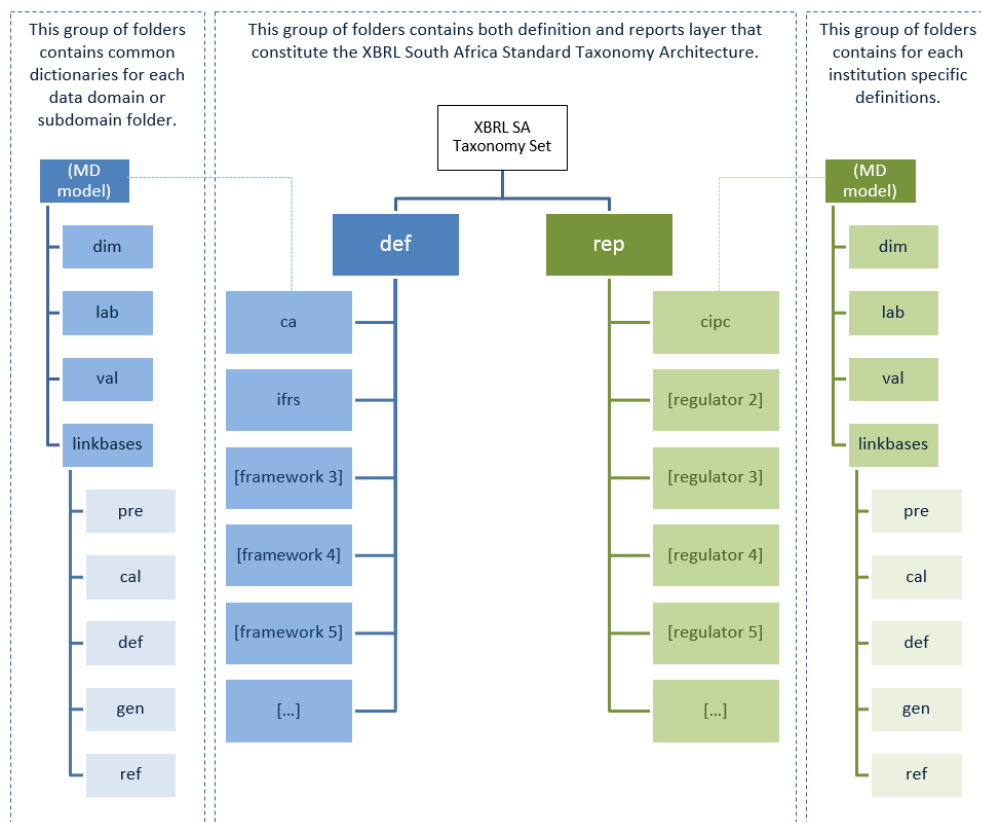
This group of folders contains common dictionaries for each data domain or subdomain folder.

(MD model)

dim

lab

val

linkbases

pre

cal

def

gen

ref

This group of folders contains both definition and reports layer that constitute the XBRL South Africa Standard Taxonomy Architecture.

XBRL SA Taxonomy Set

def

ca

ifrs

[framework 3]

[framework 4]

[framework 5]

[...]

rep

cipc

[regulator 2]

[regulator 3]

[regulator 4]

[regulator 5]

[...]

This group of folders contains for each institution specific definitions.

(MD model)

dim

lab

val

linkbases

pre

cal

def

gen

ref